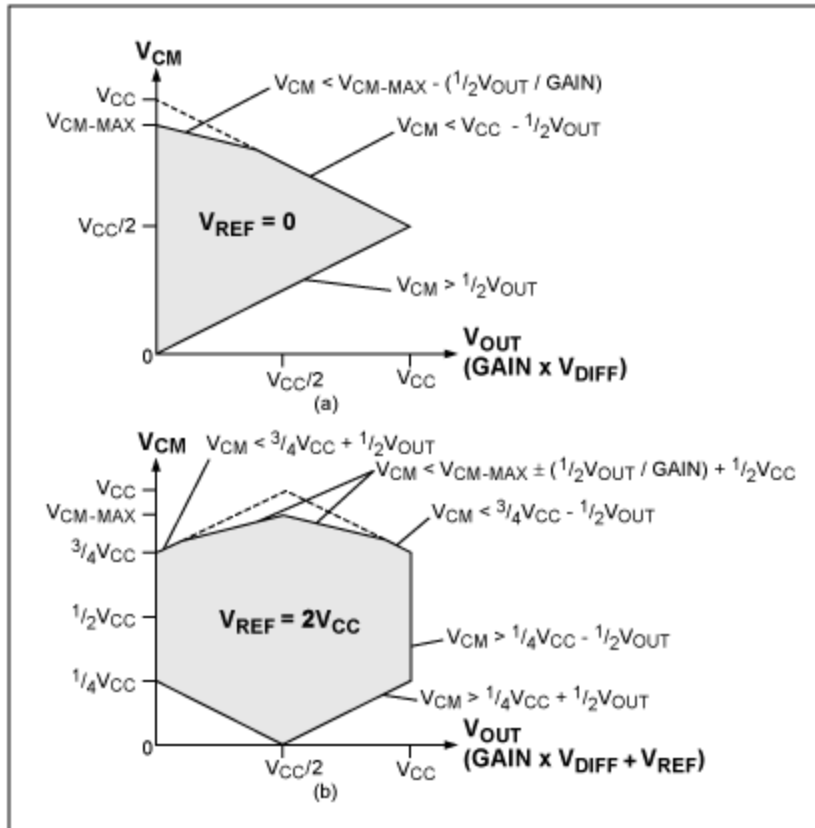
$V_{CM}$

$V_{CC}$

$V_{CM-MAX}$

$V_{CC}/2$

0

$V_{CM} < V_{CM-MAX} - ({}^1/_2V_{OUT} / GAIN)$

$V_{CM} < V_{CC} - {}^1/_2V_{OUT}$

$V_{REF} = 0$

$V_{CM} > {}^1/_2V_{OUT}$

$V_{OUT}$ (GAIN x $V_{DIFF}$)

$V_{CC}/2$ $V_{CC}$

(a)

$V_{CM}$

$V_{CM} < {}^3/_4V_{CC} + {}^1/_2V_{OUT}$

$V_{CM} < V_{CM-MAX} \pm ({}^1/_2V_{OUT} / GAIN) + {}^1/_2V_{CC}$

$V_{CC}$

$V_{CM-MAX}$

$V_{CM} < {}^3/_4V_{CC} - {}^1/_2V_{OUT}$

${}^3/_4V_{CC}$

${}^1/_2V_{CC}$

$V_{REF} = 2V_{CC}$

$V_{CM} > {}^1/_4V_{CC} - {}^1/_2V_{OUT}$

${}^1/_4V_{CC}$

$V_{CM} > {}^1/_4V_{CC} + {}^1/_2V_{OUT}$

0

$V_{OUT}$ (GAIN x $V_{DIFF}$ + $V_{REF}$)

$V_{CC}/2$ $V_{CC}$

(b)